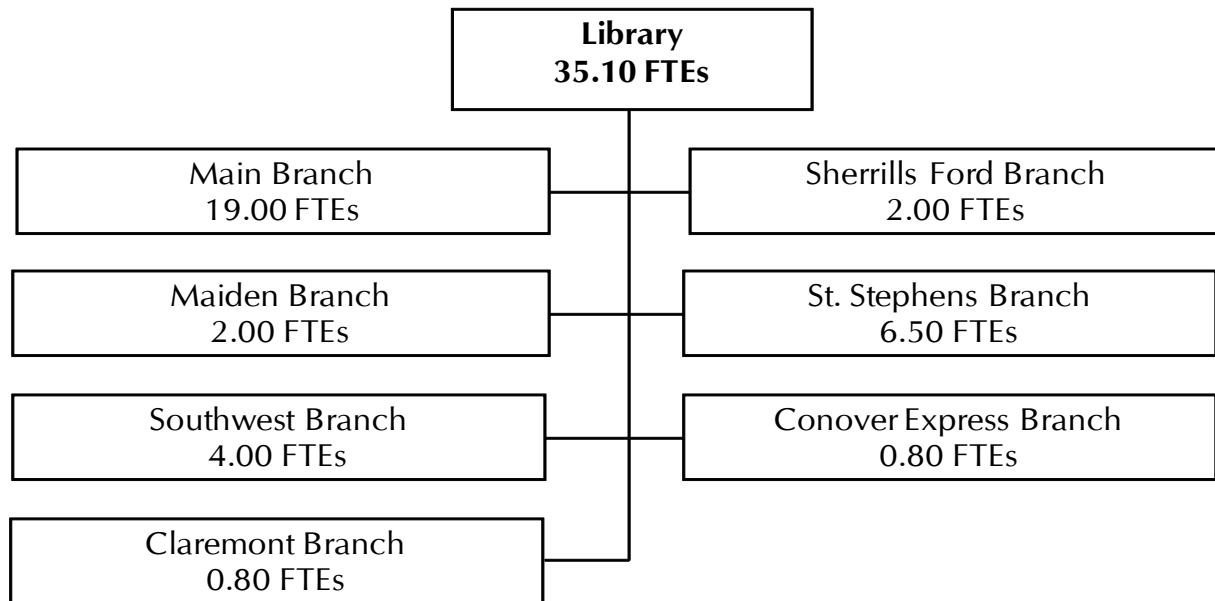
Library
35.10 FTEs

Main Branch
19.00 FTEs

Sherrills Ford Branch
2.00 FTEs

Maiden Branch
2.00 FTEs

St. Stephens Branch
6.50 FTEs

Southwest Branch
4.00 FTEs

Conover Express Branch
0.80 FTEs

Claremont Branch
0.80 FTEs